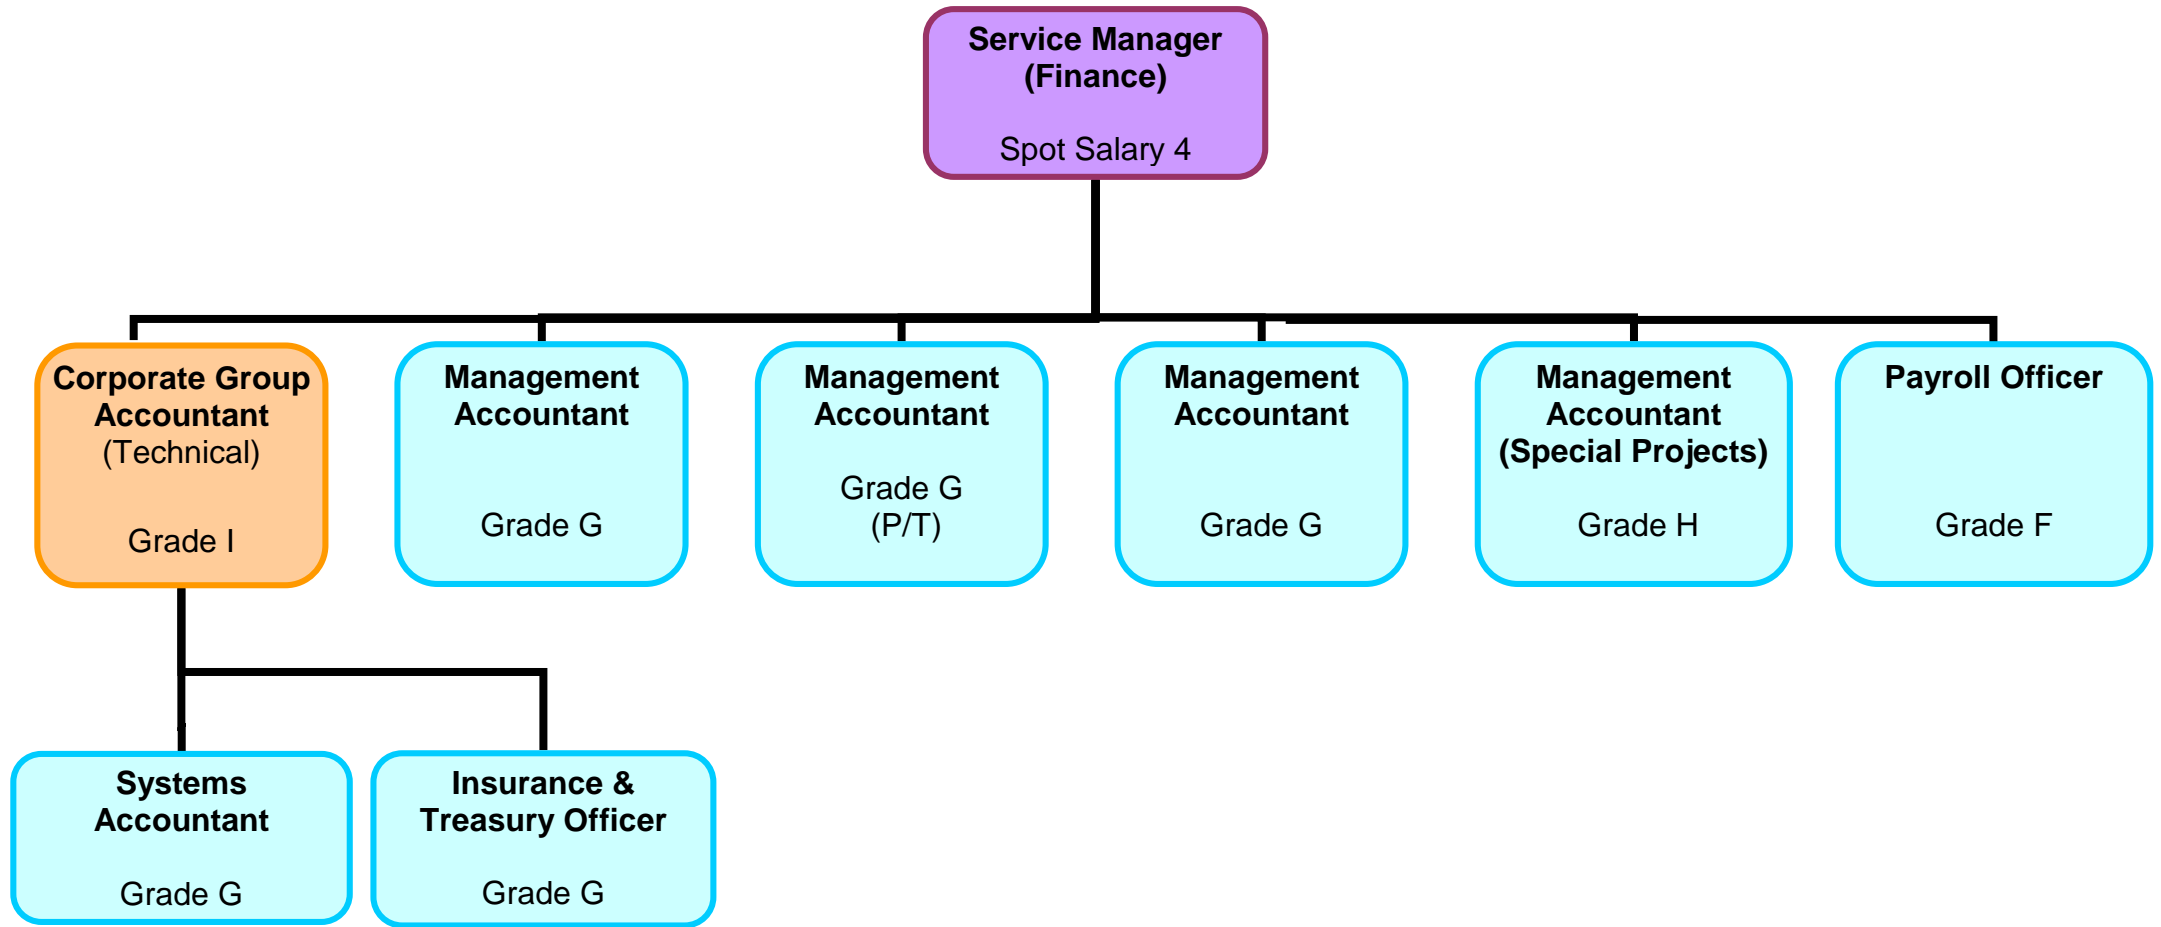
Service Manager (Finance)

Spot Salary 4

Corporate Group Accountant (Technical)

Grade I

Management Accountant

Grade G

Management Accountant

Grade G (P/T)

Management Accountant

Grade G

Management Accountant (Special Projects)

Grade H

Payroll Officer

Grade F

Systems Accountant

Grade G

Insurance & Treasury Officer

Grade G